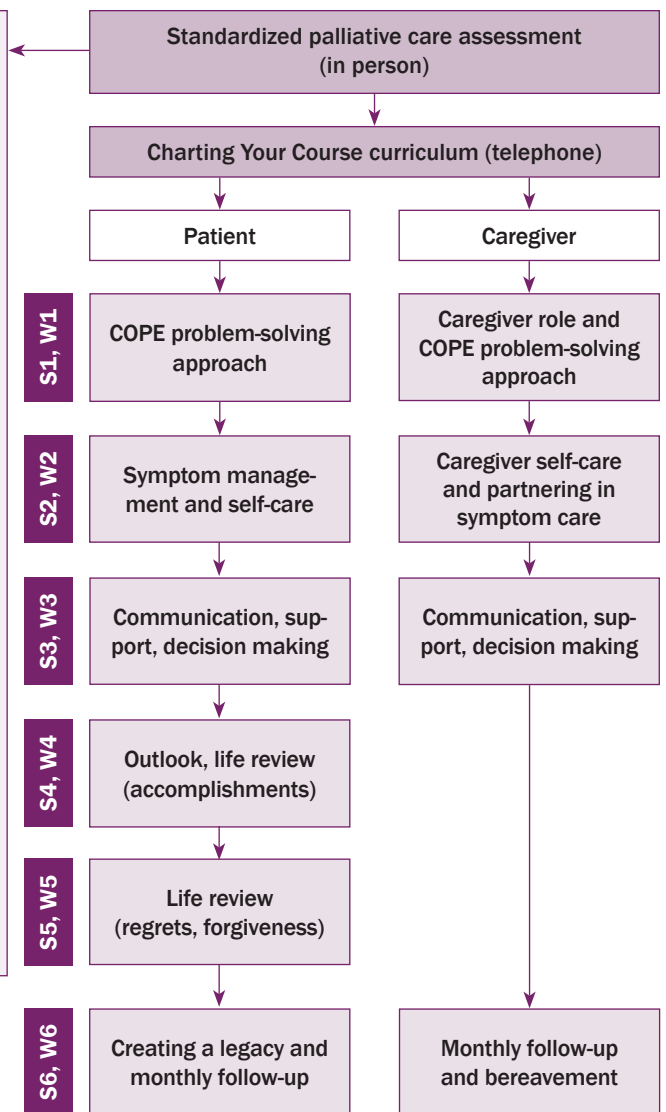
Standardized palliative care assessment (in person)

Charting Your Course curriculum (telephone)

Patient

Caregiver

S1, W1

COPE problem-solving approach

Caregiver role and COPE problem-solving approach

S2, W2

Symptom management and self-care

Caregiver self-care and partnering in symptom care

S3, W3

Communication, support, decision making

Communication, support, decision making

S4, W4

Outlook, life review (accomplishments)

S5, W5

Life review (regrets, forgiveness)

S6, W6

Creating a legacy and monthly follow-up

Monthly follow-up and bereavement